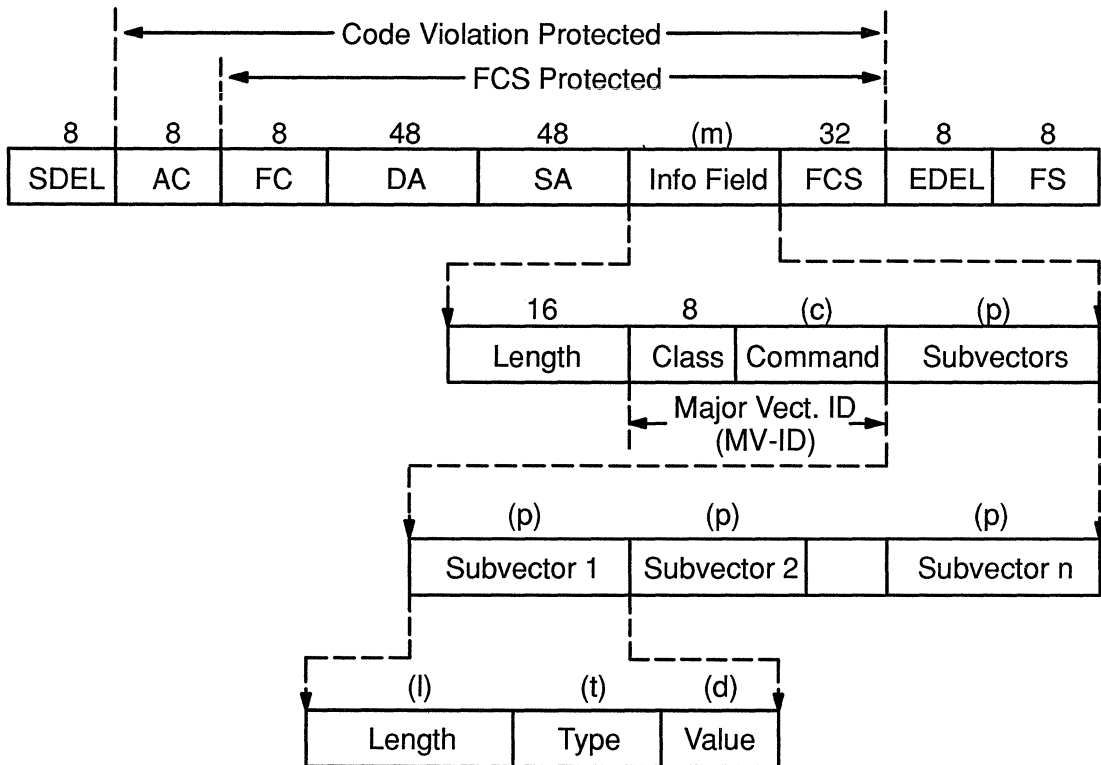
Code Violation Protected

FCS Protected

| 8 | 8 | 8 | 48 | 48 | (m) | 32 | 8 | 8 |
|---|---|---|---|---|---|---|---|---|
| SDEL | AC | FC | DA | SA | Info Field | FCS | EDEL | FS |

| 16 | 8 | (c) | (p) |
|---|---|---|---|
| Length | Class | Command | Subvectors |

Major Vect. ID (MV-ID)

| (p) | (p) | | (p) |
|---|---|---|---|
| Subvector 1 | Subvector 2 | | Subvector n |

| (l) | (t) | (d) |
|---|---|---|
| Length | Type | Value |